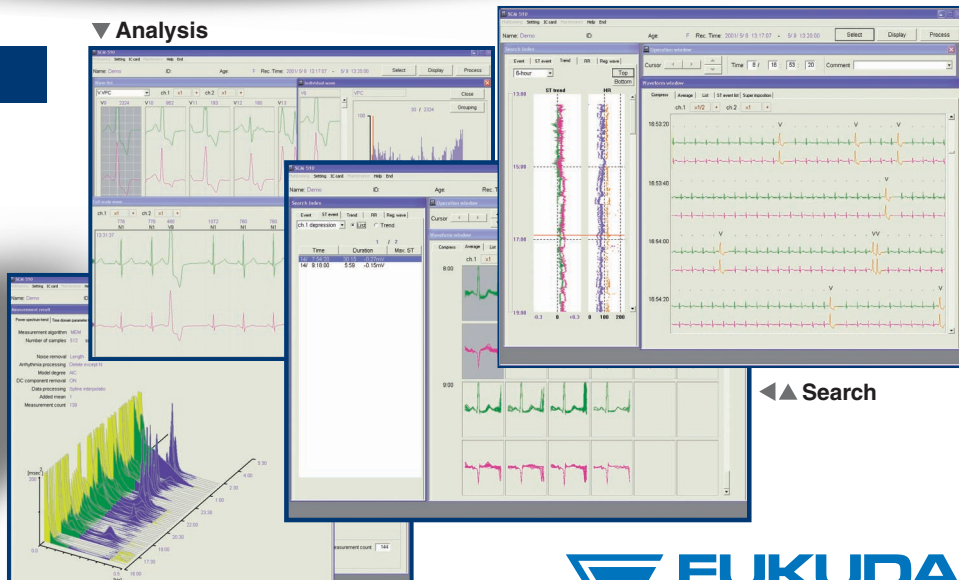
▼ Analysis

Name: Demo
ID
Age
F Rec. Time: 2001/ 9/ 8 13:17:07 ~ 9/ 8 13:20:00
Select
Display
Process

ch.1
x1
ch.2
x1

Close
Grouping

Name: Demo
ID
Age
Rec. Time
Search index
Event
ST event
Trend
RR
Reg. wave
ch1 depression
List
Trend
Time
Duration
Max. ST
14/ 9:18:00
5:59
-0.15mV
Cursor
Operation window
Waveform window
Compress
Average
ch.1
x1
8:00
9:00

Name: Demo
Measurement result
Measurement algorithm MEM
Number of samples 512
Noise removal
Arrhythmia processing
Model degree
DC component removal ON
Data processing
Added mean 1
Measurement count 138
[msec]
Measurement count 144

Name: Demo
ID
Age
F Rec. Time: 2001/ 9/ 8 13:17:07 ~ 9/ 8 13:20:00
Select
Display
Process
Search index
Event
ST event
Trend
RR
Reg. wave
6-hour
Top
Bottom
13:00
15:00
17:00
19:00
ST trend
HR
-0.3
0
+0.3
0
100
200
Operation window
Cursor
Time 8 : 16 : 53 : 20
Comment
Waveform window
Compress
Average
List
ST event list
Super imposition
ch.1
x1/2
ch.2
x1
16:53:20
16:53:40
16:54:00
16:54:20

◀▲ Search

FUKUDA